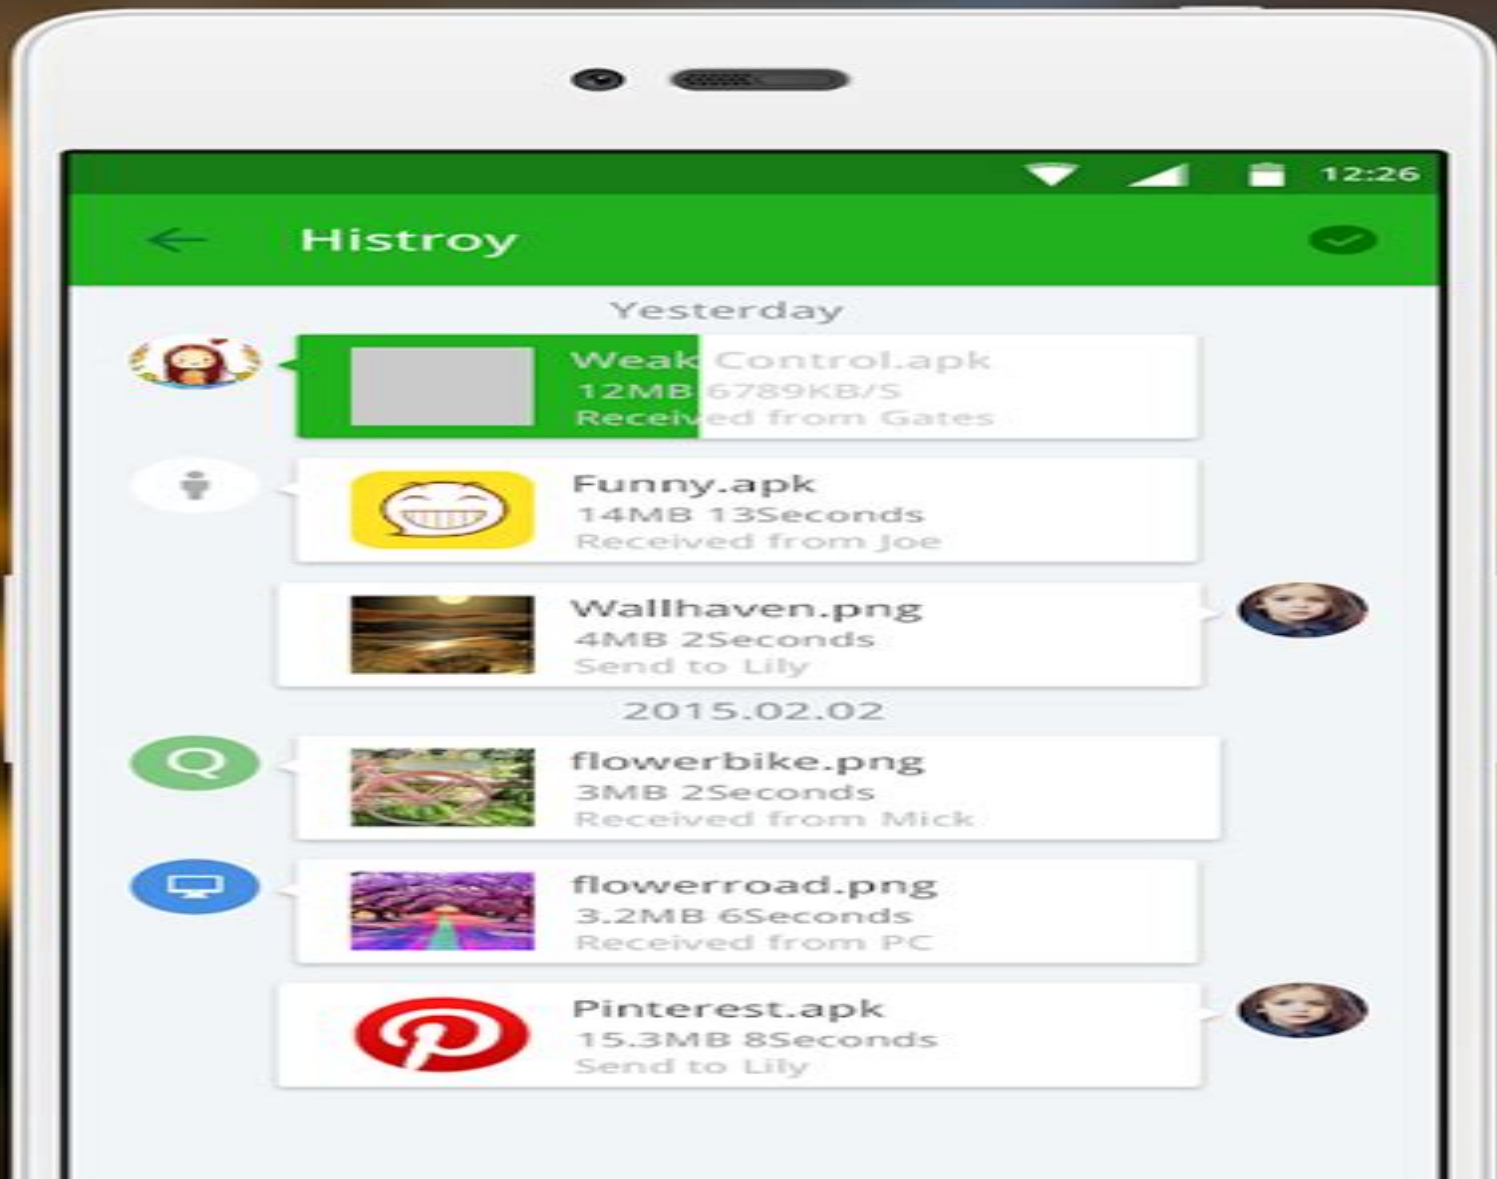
12:26

Histroy

Yesterday

Weak Control.apk
12MB 6789KB/S
Received from Gates

Funny.apk
14MB 13Seconds
Received from Joe

Wallhaven.png
4MB 2Seconds
Send to Lily

2015.02.02

flowerbike.png
3MB 2Seconds
Received from Mick

flowerroad.png
3.2MB 6Seconds
Received from PC

Pinterest.apk
15.3MB 8Seconds
Send to Lily